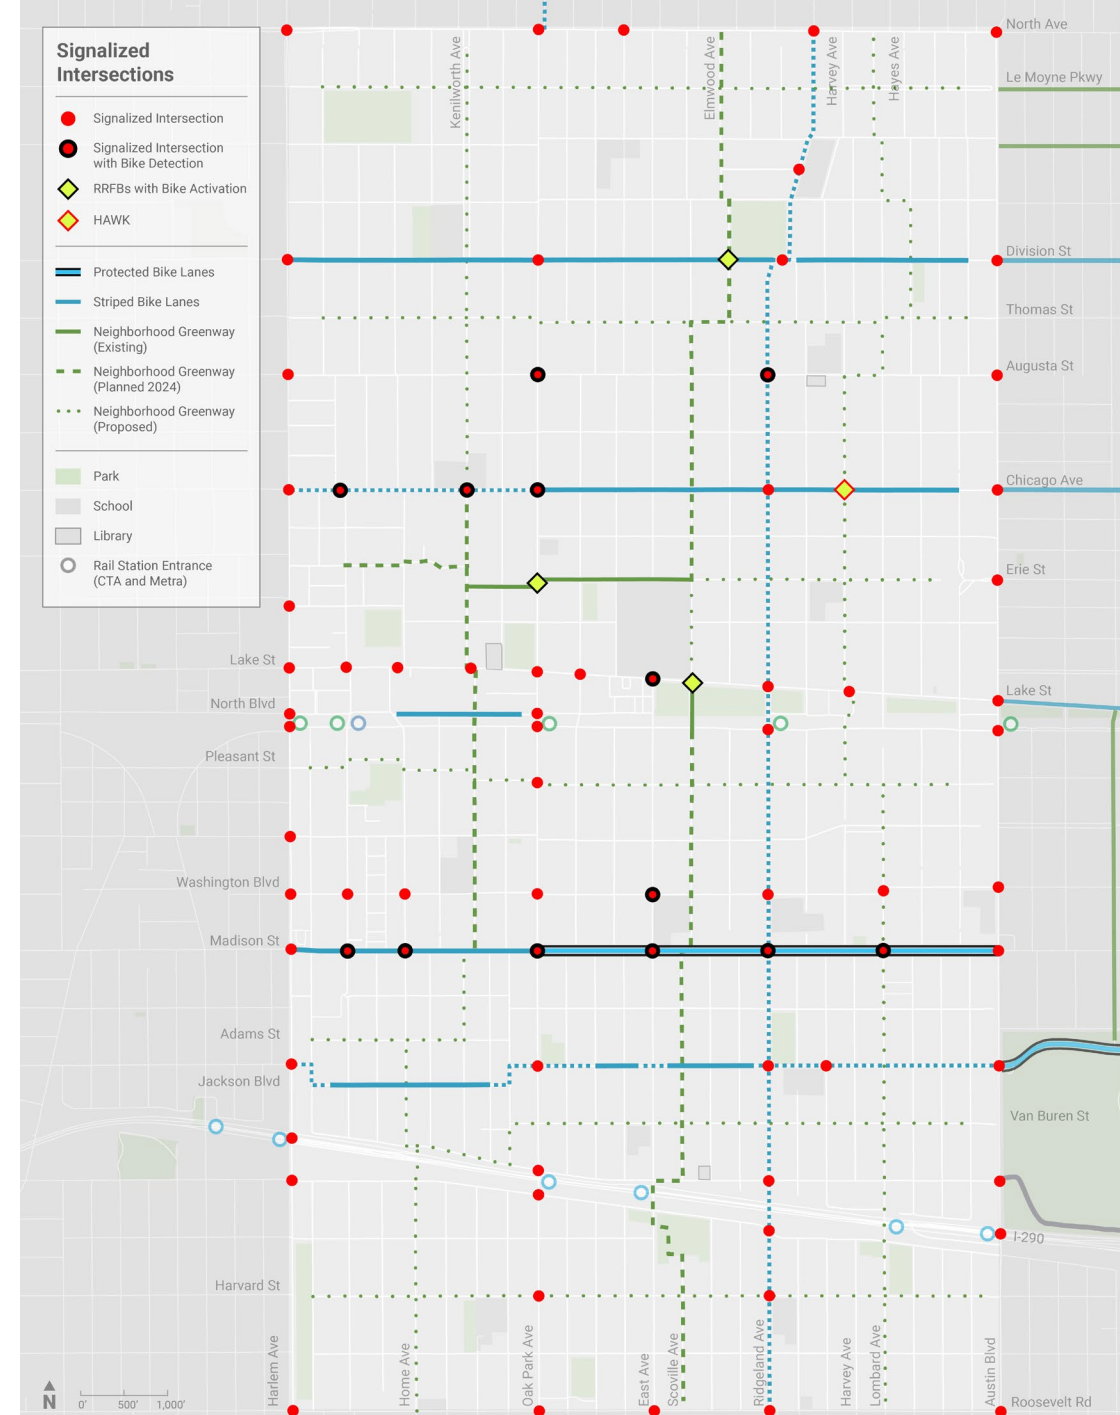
Signalized Intersections

Signalized Intersection
Signalized Intersection with Bike Detection
RRFBs with Bike Activation
HAWK

Protected Bike Lanes
Striped Bike Lanes
Neighborhood Greenway (Existing)
Neighborhood Greenway (Planned 2024)
Neighborhood Greenway (Proposed)

Park
School
Library
Rail Station Entrance (CTA and Metra)

Kenilworth Ave
Elmwood Ave
Harvey Ave
Hayes Ave
North Ave
Le Moyne Pkwy
Division St
Thomas St
Augusta St
Chicago Ave
Erie St
Lake St
Lake St
North Blvd
Pleasant St
Washington Blvd
Madison St
Adams St
Jackson Blvd
Van Buren St
I-290
Harvard St
Harlem Ave
Home Ave
Oak Park Ave
East Ave
Scoville Ave
Ridgeland Ave
Harvey Ave
Lombard Ave
Austin Blvd
Roosevelt Rd

N
0' 500' 1,000'